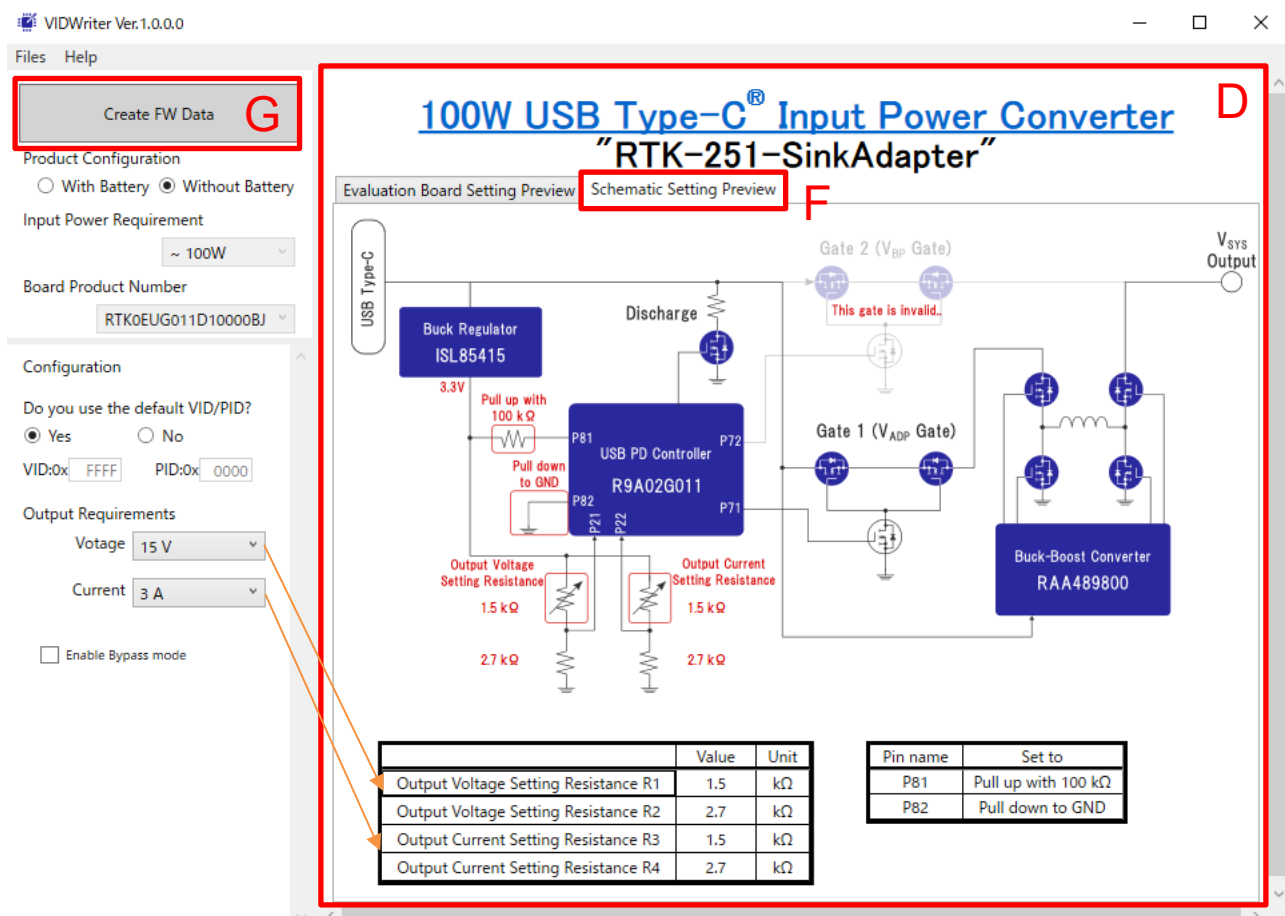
VIDWriter Ver.1.0.0.0

Files Help

Create FW Data G

Product Configuration
With Battery Without Battery

Input Power Requirement
~ 100W

Board Product Number
RTK0EUG011D10000BJ

Configuration

Do you use the default VID/PID?
Yes No

VID:0x FFFF PID:0x 0000

Output Requirements
Votage 15 V
Current 3 A

Enable Bypass mode

D

100W USB Type-C® Input Power Converter
"RTK-251-SinkAdapter"

Evaluation Board Setting Preview | Schematic Setting Preview

F

USB Type-C

Gate 2 ($V_{BP}$ Gate)

This gate is invalid..

$V_{SYS}$ Output

Buck Regulator
ISL85415

3.3V

Discharge

Pull up with 100 kΩ

P81

USB PD Controller

P72

Pull down to GND

R9A02G011

P82

P21 P22

P71

Gate 1 ($V_{ADP}$ Gate)

Buck-Boost Converter
RAA489800

Output Voltage Setting Resistance
1.5 kΩ
2.7 kΩ

Output Current Setting Resistance
1.5 kΩ
2.7 kΩ

| | Value | Unit |
|---|---|---|
| Output Voltage Setting Resistance R1 | 1.5 | kΩ |
| Output Voltage Setting Resistance R2 | 2.7 | kΩ |
| Output Current Setting Resistance R3 | 1.5 | kΩ |
| Output Current Setting Resistance R4 | 2.7 | kΩ |

| Pin name | Set to |
|---|---|
| P81 | Pull up with 100 kΩ |
| P82 | Pull down to GND |